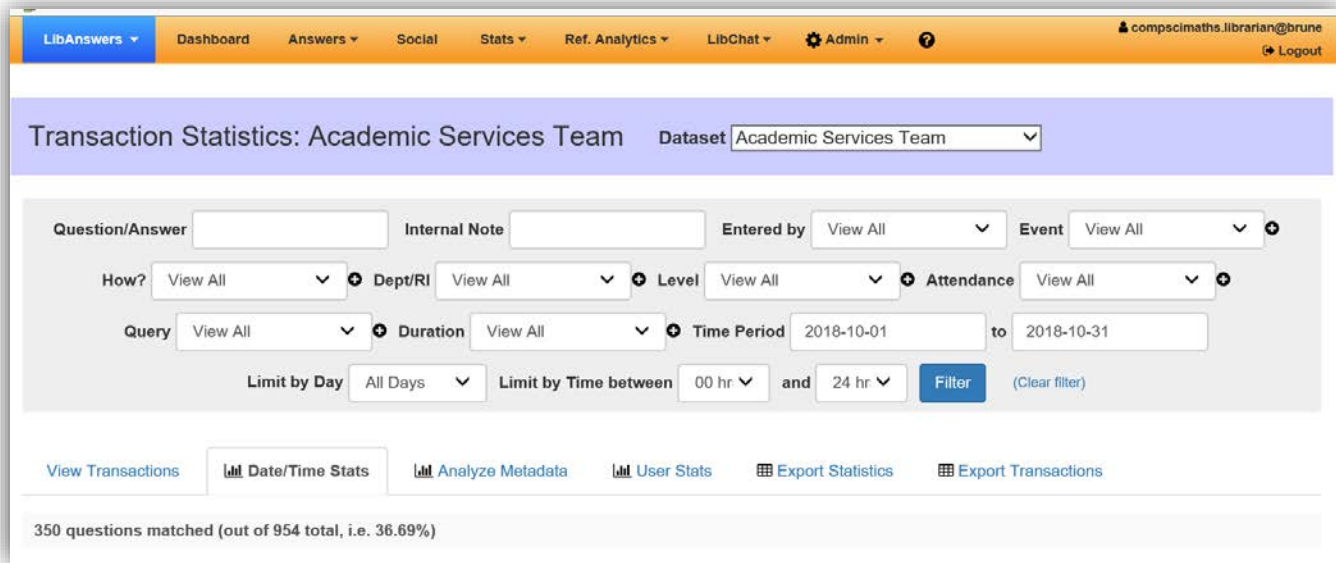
LibAnswers ▾ Dashboard Answers ▾ Social Stats ▾ Ref. Analytics ▾ LibChat ▾ Admin ▾

compscimaths.librarian@brune
Logout

Transaction Statistics: Academic Services Team

Dataset Academic Services Team

Question/Answer
Internal Note
Entered by View All
Event View All
How? View All
Dept/RI View All
Level View All
Attendance View All
Query View All
Duration View All
Time Period 2018-10-01 to 2018-10-31
Limit by Day All Days
Limit by Time between 00 hr and 24 hr
Filter
(Clear filter)

View Transactions
Date/Time Stats
Analyze Metadata
User Stats
Export Statistics
Export Transactions

350 questions matched (out of 954 total, i.e. 36.69%)